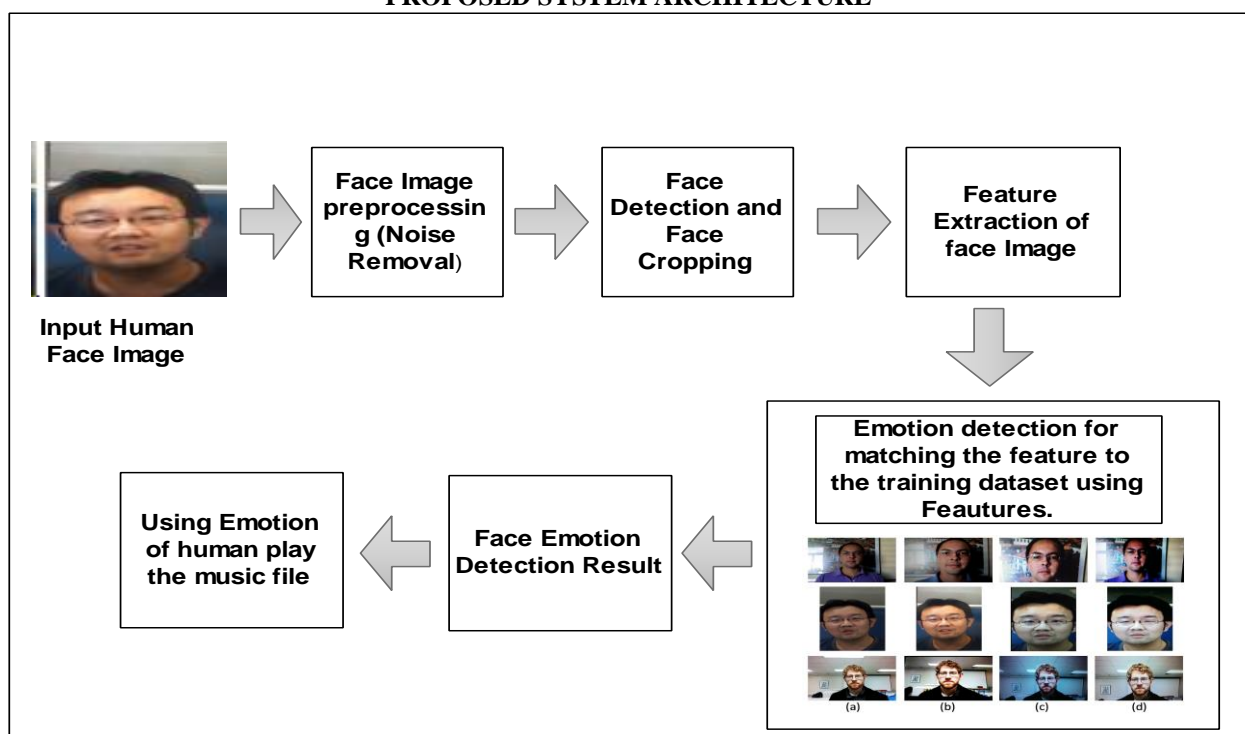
PROPOSED SYSTEM ARCHITECTURE

Input Human Face Image

Face Image preprocessin g (Noise Removal)

Face Detection and Face Cropping

Feature Extraction of face Image

Emotion detection for matching the feature to the training dataset using Feautures.

(a) (b) (c) (d)

Face Emotion Detection Result

Using Emotion of human play the music file